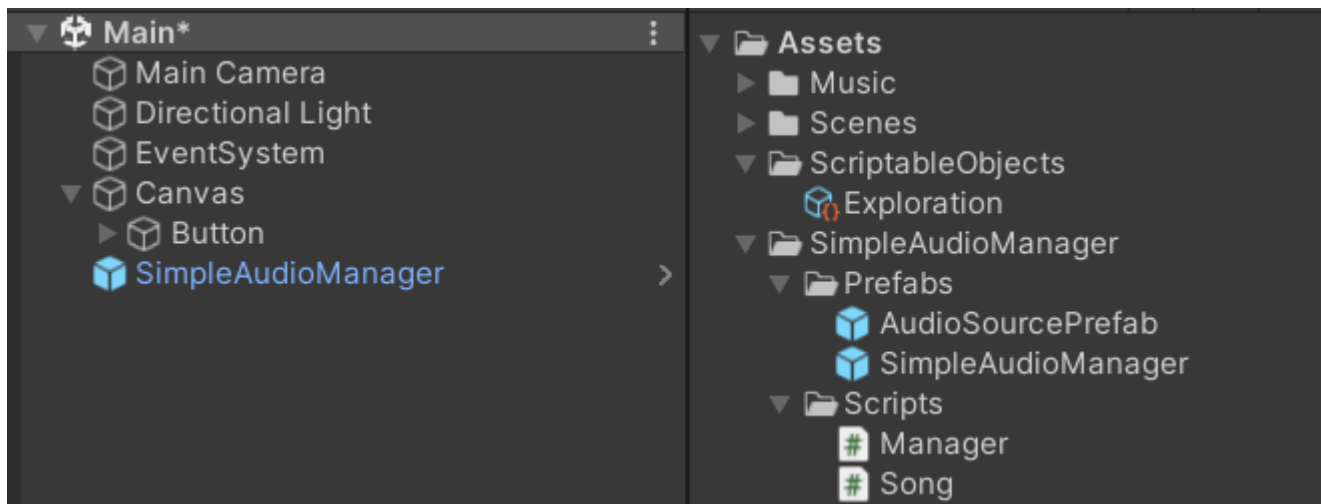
Main*
Main Camera
Directional Light
EventSystem
Canvas
Button
SimpleAudioManager

Assets
Music
Scenes
ScriptableObjects
Exploration
SimpleAudioManager
Prefabs
AudioSourcePrefab
SimpleAudioManager
Scripts
Manager
Song